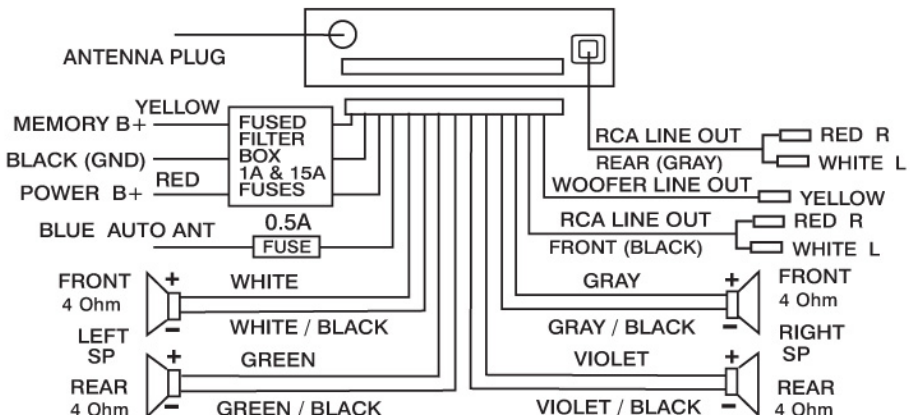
ANTENNA PLUG

YELLOW
MEMORY B+
BLACK (GND)
RED
POWER B+

FUSED FILTER BOX 1A & 15A FUSES

BLUE AUTO ANT
0.5A
FUSE

RCA LINE OUT
REAR (GRAY)
RED R
WHITE L
WOOFER LINE OUT
YELLOW
RCA LINE OUT
FRONT (BLACK)
RED R
WHITE L

FRONT
4 Ohm
LEFT
SP
REAR
4 Ohm
+
−
+
−
WHITE
WHITE / BLACK
GREEN
GREEN / BLACK

GRAY
GRAY / BLACK
VIOLET
VIOLET / BLACK
+
−
+
−
FRONT
4 Ohm
RIGHT
SP
REAR
4 Ohm